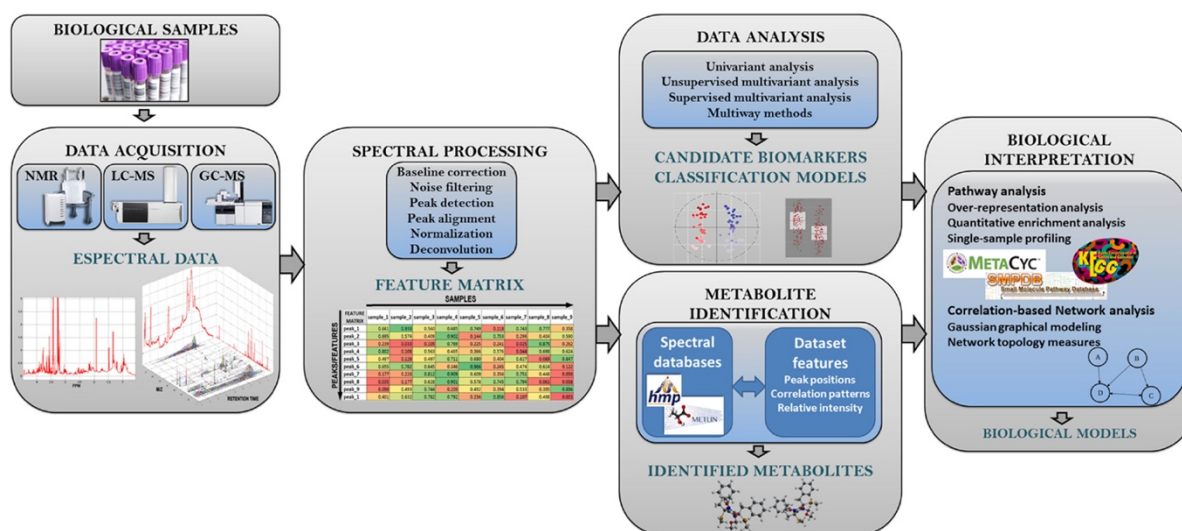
BIOLOGICAL SAMPLES

DATA ACQUISITION

NMR

LC-MS

GC-MS

ESPECTRAL DATA

PPM

M/Z

RETENTION TIME

SPECTRAL PROCESSING

Baseline correction
Noise filtering
Peak detection
Peak alignment
Normalization
Deconvolution

FEATURE MATRIX

SAMPLES

FEATURE MATRIX

PEAKS/FEATURES

| FEATURE MATRIX | sample_1 | sample_2 | sample_3 | sample_4 | sample_5 | sample_6 | sample_7 | sample_8 | sample_9 |
|---|---|---|---|---|---|---|---|---|---|
| peak_1 | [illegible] | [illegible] | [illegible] | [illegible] | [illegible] | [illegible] | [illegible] | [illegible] | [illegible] |
| peak_2 | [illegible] | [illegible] | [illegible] | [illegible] | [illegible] | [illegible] | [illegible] | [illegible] | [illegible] |
| peak_3 | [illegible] | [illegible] | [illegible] | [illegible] | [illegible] | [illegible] | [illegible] | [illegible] | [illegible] |
| peak_4 | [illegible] | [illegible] | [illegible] | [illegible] | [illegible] | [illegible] | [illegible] | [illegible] | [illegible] |
| peak_5 | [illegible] | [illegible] | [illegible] | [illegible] | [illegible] | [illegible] | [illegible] | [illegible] | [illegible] |
| peak_6 | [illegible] | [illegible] | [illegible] | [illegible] | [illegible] | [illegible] | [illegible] | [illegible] | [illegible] |
| peak_7 | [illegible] | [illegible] | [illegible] | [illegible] | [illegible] | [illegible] | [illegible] | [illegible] | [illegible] |
| peak_8 | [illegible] | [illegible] | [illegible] | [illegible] | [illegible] | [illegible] | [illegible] | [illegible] | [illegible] |
| peak_9 | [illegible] | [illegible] | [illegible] | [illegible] | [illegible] | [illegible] | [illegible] | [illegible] | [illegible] |
| peak_1 | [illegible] | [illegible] | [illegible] | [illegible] | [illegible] | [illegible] | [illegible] | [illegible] | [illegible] |

DATA ANALYSIS

Univariant analysis
Unsupervised multivariant analysis
Supervised multivariant analysis
Multiway methods

CANDIDATE BIOMARKERS
CLASSIFICATION MODELS

METABOLITE IDENTIFICATION

Spectral databases

hmp

METLIN

Dataset features
Peak positions
Correlation patterns
Relative intensity

IDENTIFIED METABOLITES

BIOLOGICAL INTERPRETATION

Pathway analysis
Over-representation analysis
Quantitative enrichment analysis
Single-sample profiling

METACYC

KEGG

SMPDB
Small Molecule Pathway Database

Correlation-based Network analysis
Gaussian graphical modeling
Network topology measures

A
B
D
C

BIOLOGICAL MODELS